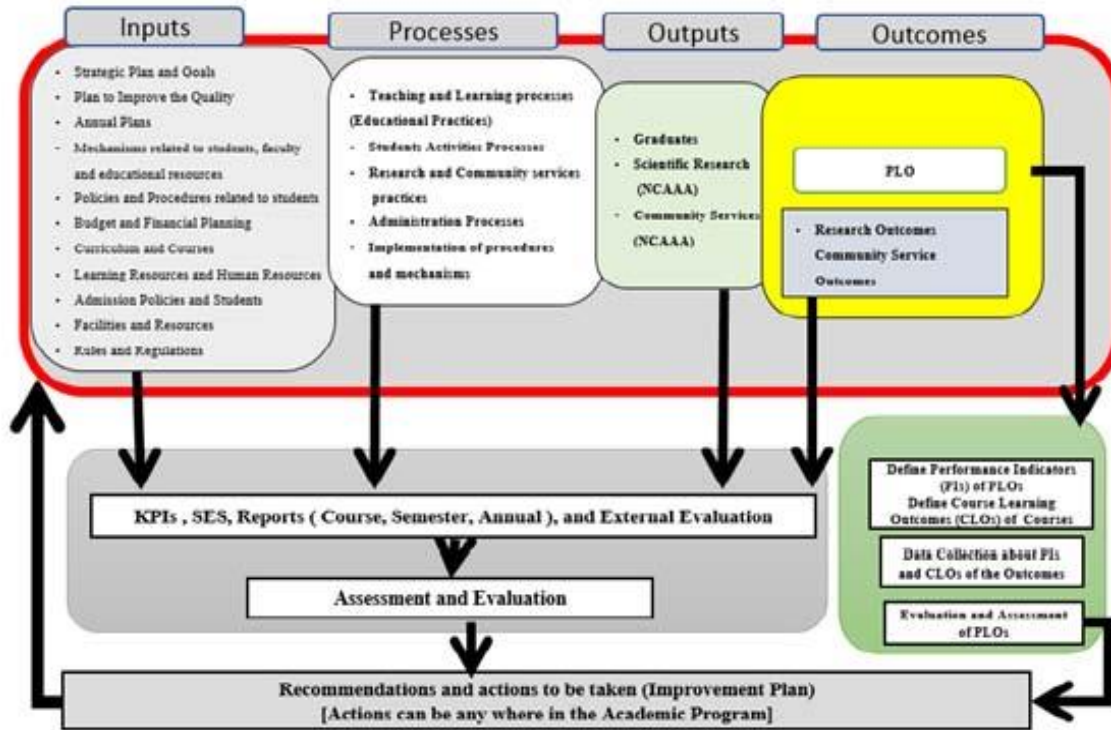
Inputs

Processes

Outputs

Outcomes

- Strategic Plan and Goals
- Plan to Improve the Quality
- Annual Plans
- Mechanisms related to students, faculty and educational resources
- Policies and Procedures related to students
- Budget and Financial Planning
- Curriculum and Courses
- Learning Resources and Human Resources
- Admission Policies and Students
- Facilities and Resources
- Rules and Regulations

- Teaching and Learning processes (Educational Practices)
- Students Activities Processes
- Research and Community services practices
- Administration Processes
- Implementation of procedures and mechanisms

- Graduates
- Scientific Research (NCAAA)
- Community Services (NCAAA)

PLO

- Research Outcomes Community Service Outcomes

KPIs , SES, Reports ( Course, Semester, Annual ), and External Evaluation

Assessment and Evaluation

Define Performance Indicators (PIs) of PLOs Define Course Learning Outcomes (CLOs) of Courses

Data Collection about PIs and CLOs of the Outcomes

Evaluation and Assessment of PLOs

Recommendations and actions to be taken (Improvement Plan)
[Actions can be any where in the Academic Program]